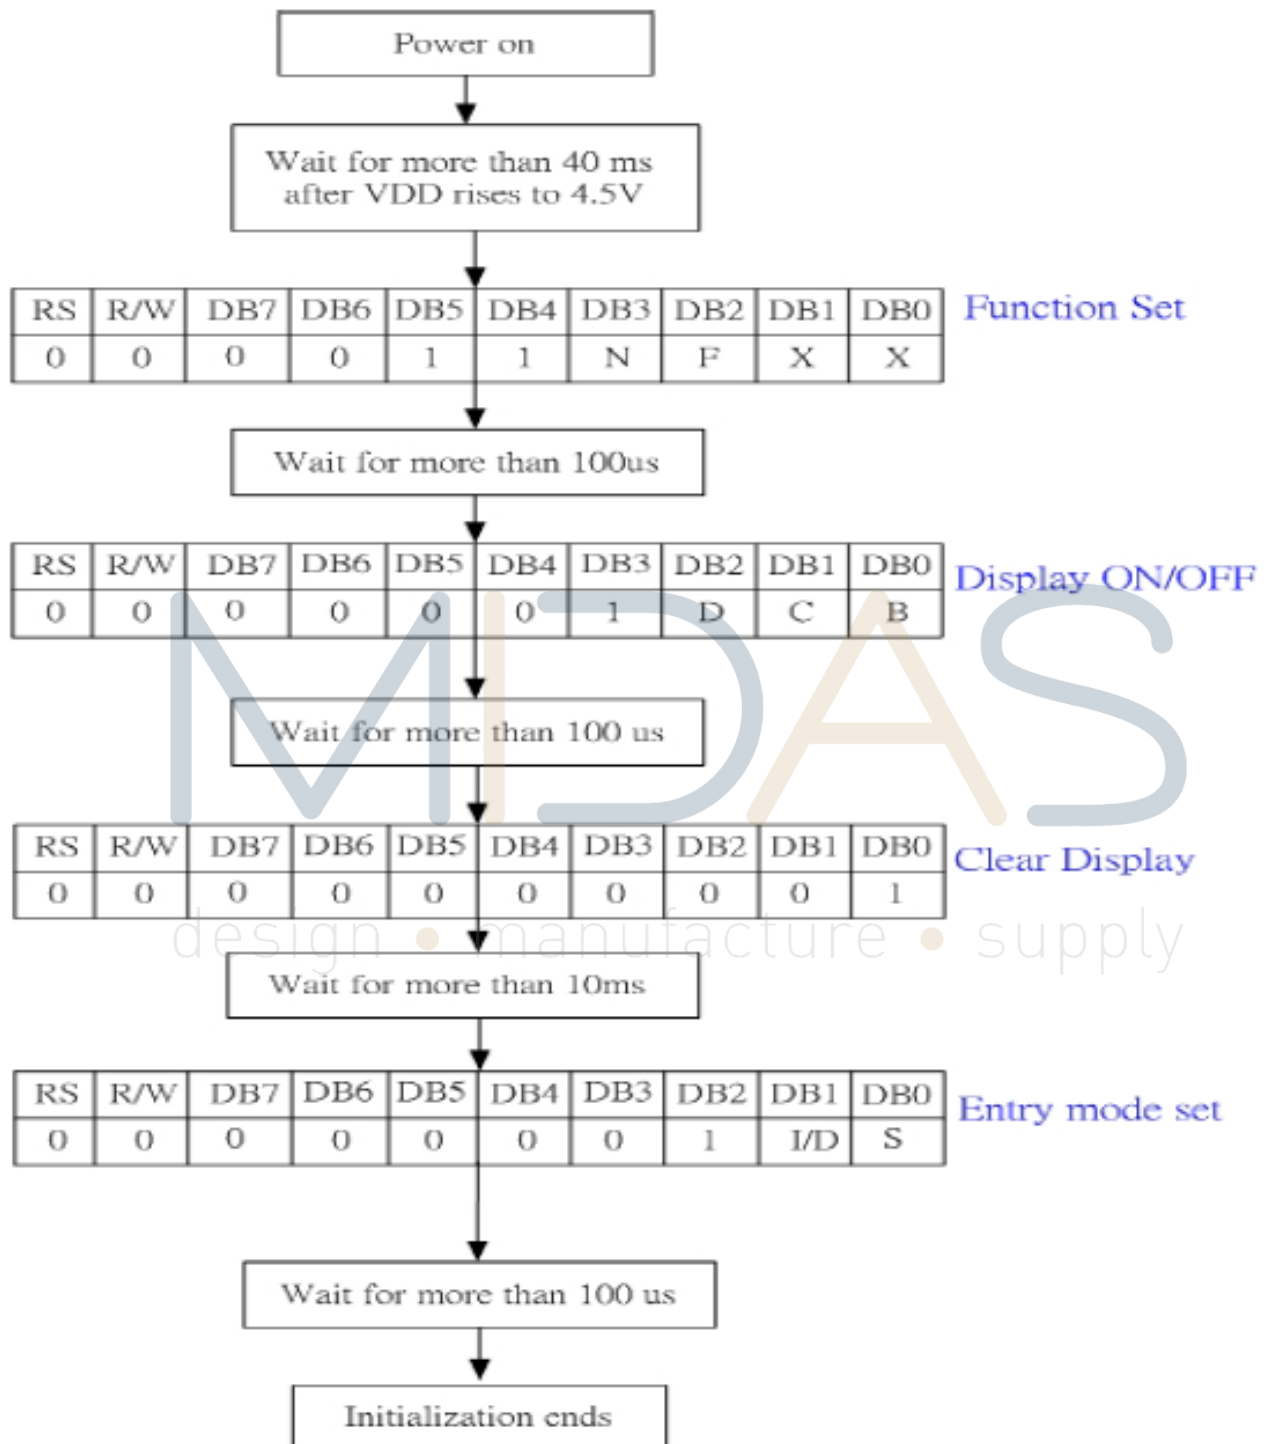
Power on

Wait for more than 40 ms after VDD rises to 4.5V

| RS | R/W | DB7 | DB6 | DB5 | DB4 | DB3 | DB2 | DB1 | DB0 |
|---|---|---|---|---|---|---|---|---|---|
| 0 | 0 | 0 | 0 | 1 | 1 | N | F | X | X |

Function Set

Wait for more than 100us

| RS | R/W | DB7 | DB6 | DB5 | DB4 | DB3 | DB2 | DB1 | DB0 |
|---|---|---|---|---|---|---|---|---|---|
| 0 | 0 | 0 | 0 | 0 | 0 | 1 | D | C | B |

Display ON/OFF

MIDAS

Wait for more than 100 us

| RS | R/W | DB7 | DB6 | DB5 | DB4 | DB3 | DB2 | DB1 | DB0 |
|---|---|---|---|---|---|---|---|---|---|
| 0 | 0 | 0 | 0 | 0 | 0 | 0 | 0 | 0 | 1 |

Clear Display

design • manufacture • supply

Wait for more than 10ms

| RS | R/W | DB7 | DB6 | DB5 | DB4 | DB3 | DB2 | DB1 | DB0 |
|---|---|---|---|---|---|---|---|---|---|
| 0 | 0 | 0 | 0 | 0 | 0 | 0 | 1 | I/D | S |

Entry mode set

Wait for more than 100 us

Initialization ends